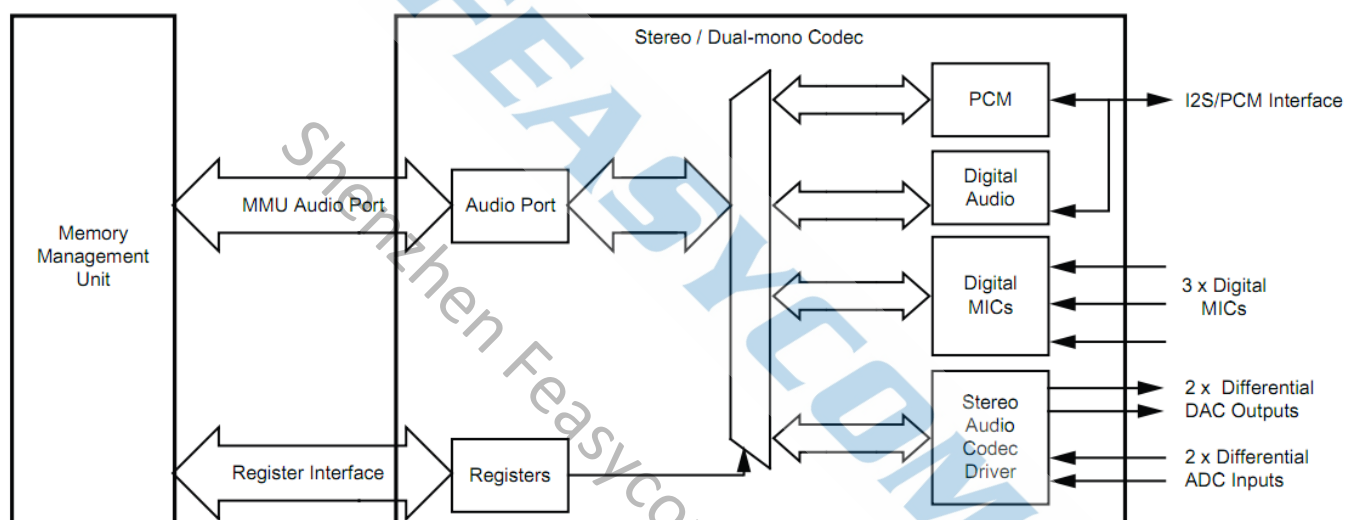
Stereo / Dual-mono Codec

Memory Management Unit

MMU Audio Port

Audio Port

Register Interface

Registers

PCM

Digital Audio

Digital MICs

Stereo Audio Codec Driver

I2S/PCM Interface

3 x Digital MICs

2 x Differential DAC Outputs

2 x Differential ADC Inputs

Shenzhen Feasycom

FEASYCOM